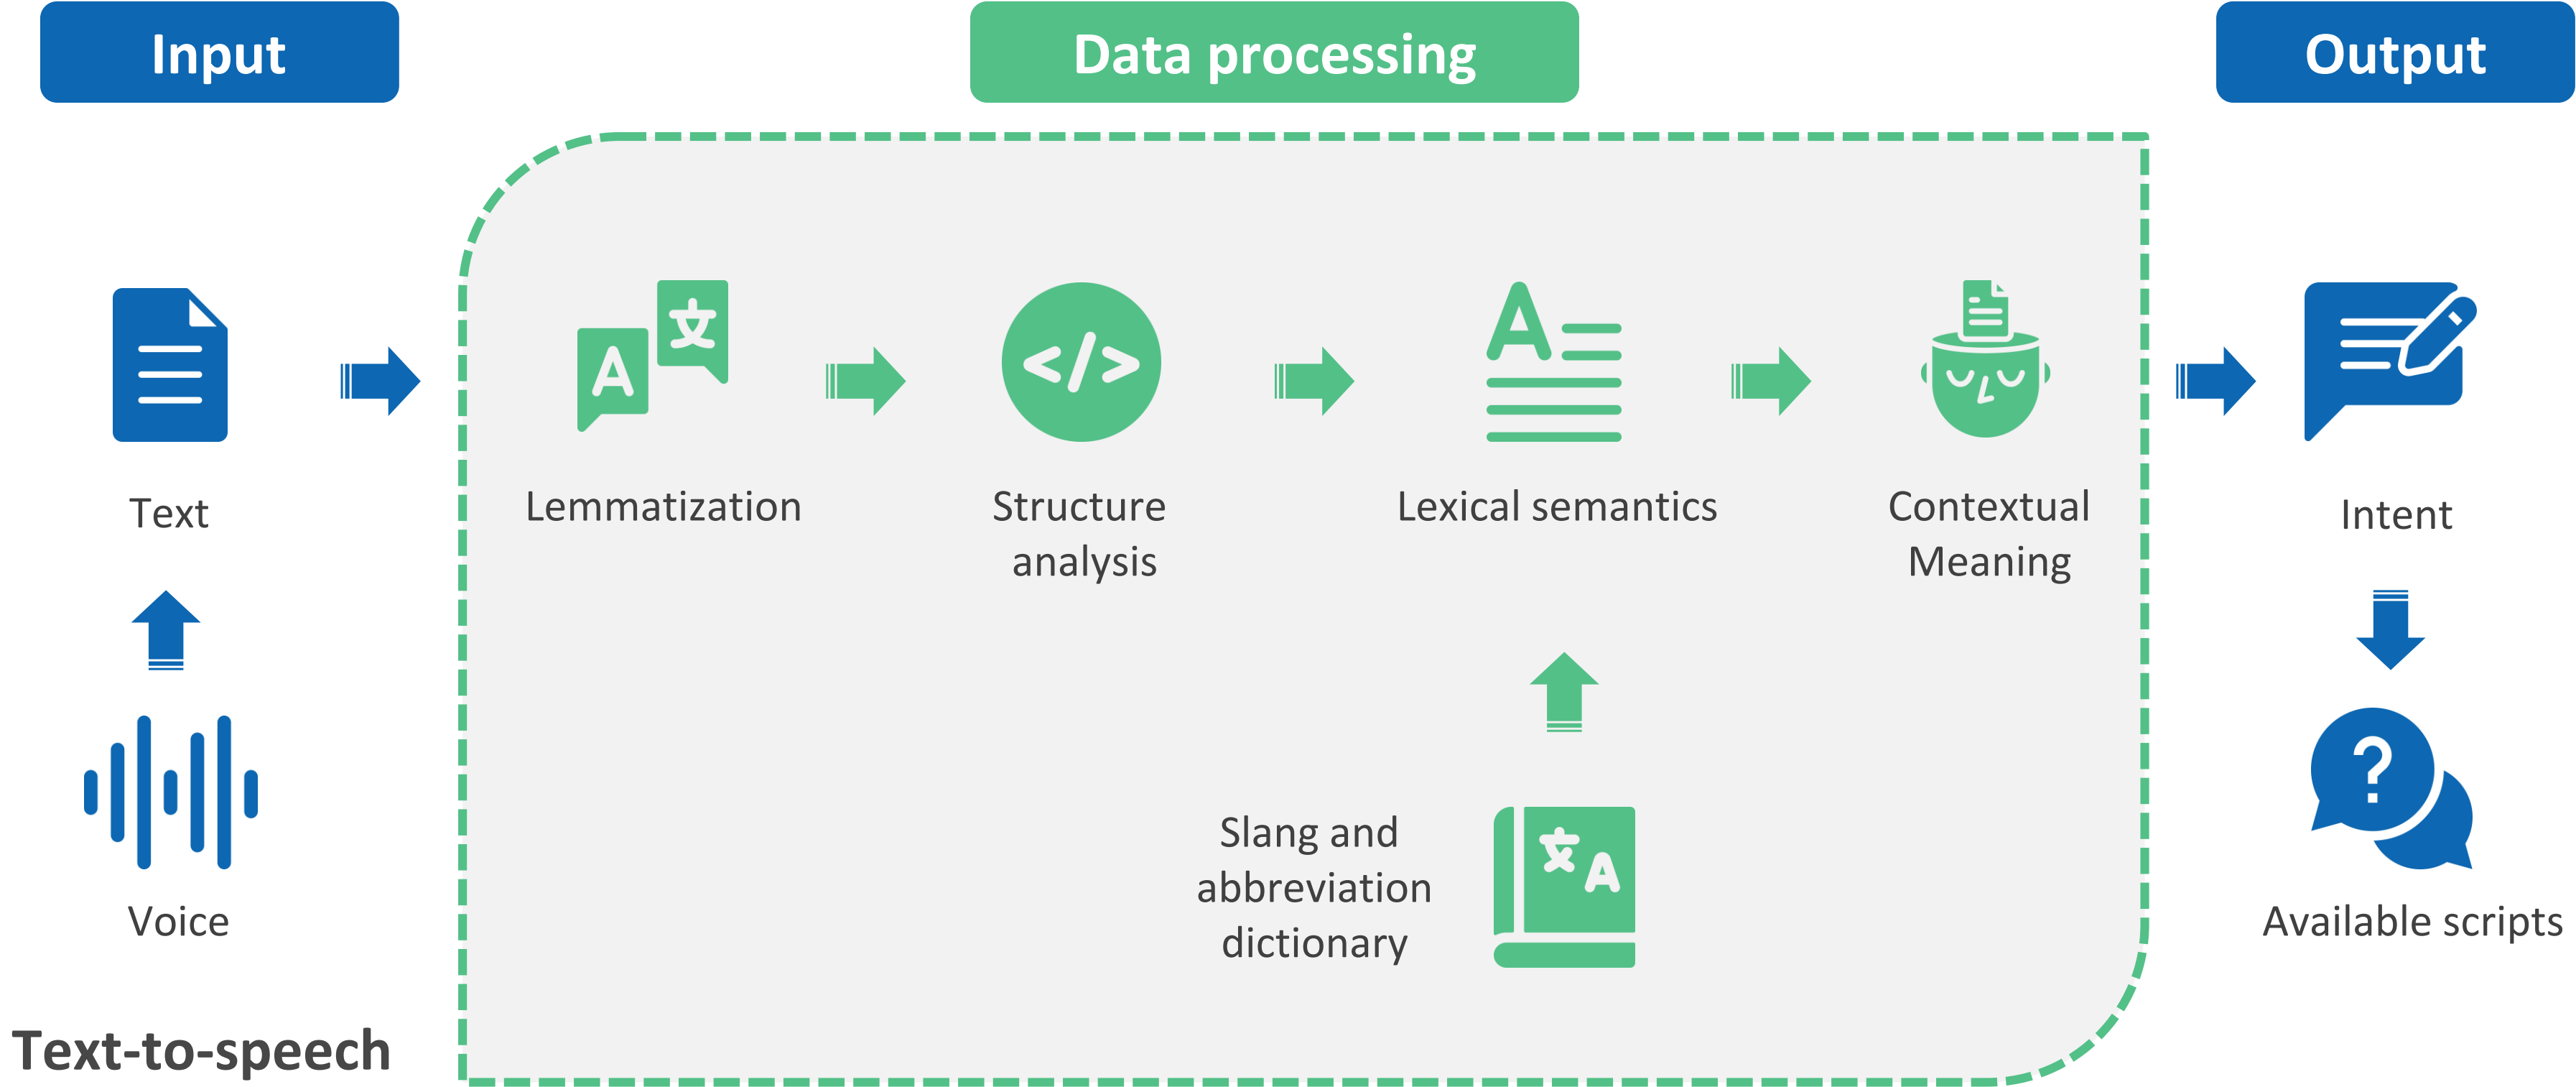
Input

Data processing

Output

Text

Voice

Text-to-speech

A 文

Lemmatization

</>

Structure analysis

A

Lexical semantics

Contextual Meaning

Slang and abbreviation dictionary

文 A

Intent

?

Available scripts